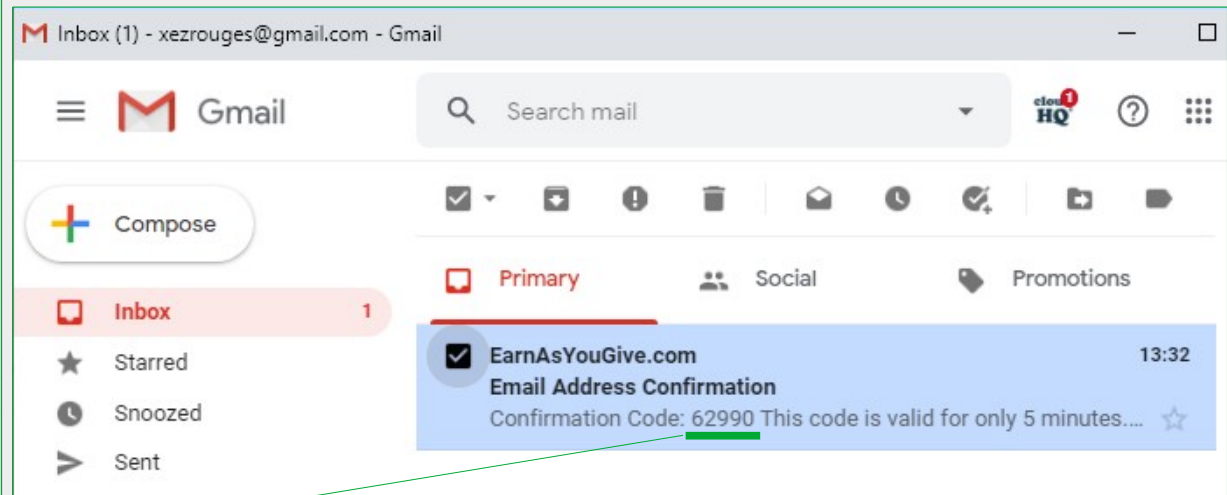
Inbox (1) - xezrouges@gmail.com - Gmail

Gmail

Search mail

cloud HQ 1

Compose

Inbox 1

Starred

Snoozed

Sent

Primary

Social

Promotions

EarnAsYouGive.com 13:32

Email Address Confirmation

Confirmation Code: 62990 This code is valid for only 5 minutes....